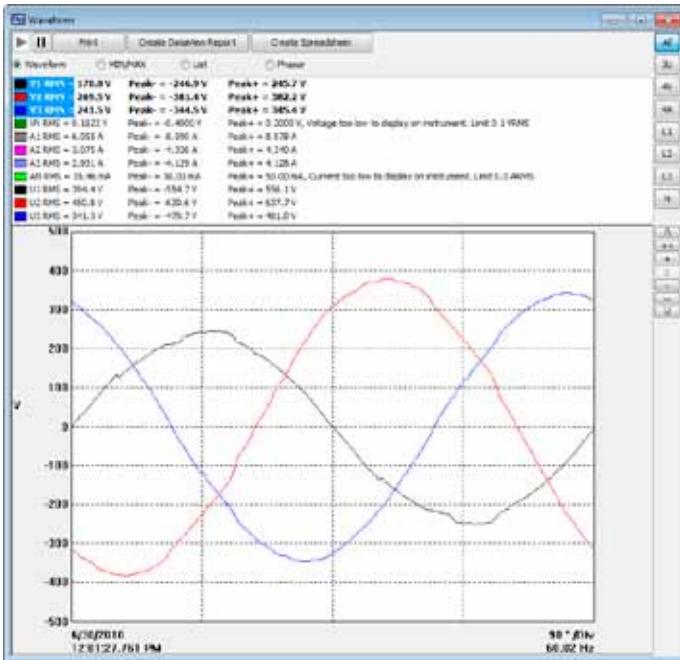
Waveform

Print Create DataView Report Create Spreadsheet

Waveform MIN/MAX List Phasor

| | | |
|---|---|---|
| V1 RMS = 178.8V | Peak- = -246.9V | Peak+ = 245.7 V |
| V2 RMS = 269.5V | Peak- = -381.6V | Peak+ = 382.2 V |
| V3 RMS = 243.5V | Peak- = -344.5V | Peak+ = 345.4 V |
| VN RMS = 0.1822 V | Peak- = -0.4000 V | Peak+ = 0.2000 V, Voltage too low to display on instrument. Limit 0.1 VRMS |
| A1 RMS = 6.055 A | Peak- = -8.390 A | Peak+ = 8.578 A |
| A2 RMS = 3.075 A | Peak- = -4.336 A | Peak+ = 4.240 A |
| A3 RMS = 2.931 A | Peak- = -4.129 A | Peak+ = 4.128 A |
| AN RMS = 35.96 mA | Peak- = 50.00 mA | Peak+ = 50.00 mA, Current too low to display on instrument. Limit 1.0 ARMS |
| U1 RMS = 394.4 V | Peak- = -554.7 V | Peak+ = 556.1 V |
| U2 RMS = 450.8 V | Peak- = -630.4 V | Peak+ = 637.7 V |
| U3 RMS = 341.3 V | Peak- = -475.7 V | Peak+ = 481.0 V |

500
400
300
200
100
V 0
-100
-200
-300
-400
-500

6/30/2016
12:01:27.761 PM

90 °/Div
60.02 Hz

all 3v 4v 4A L1 L2 L3 N